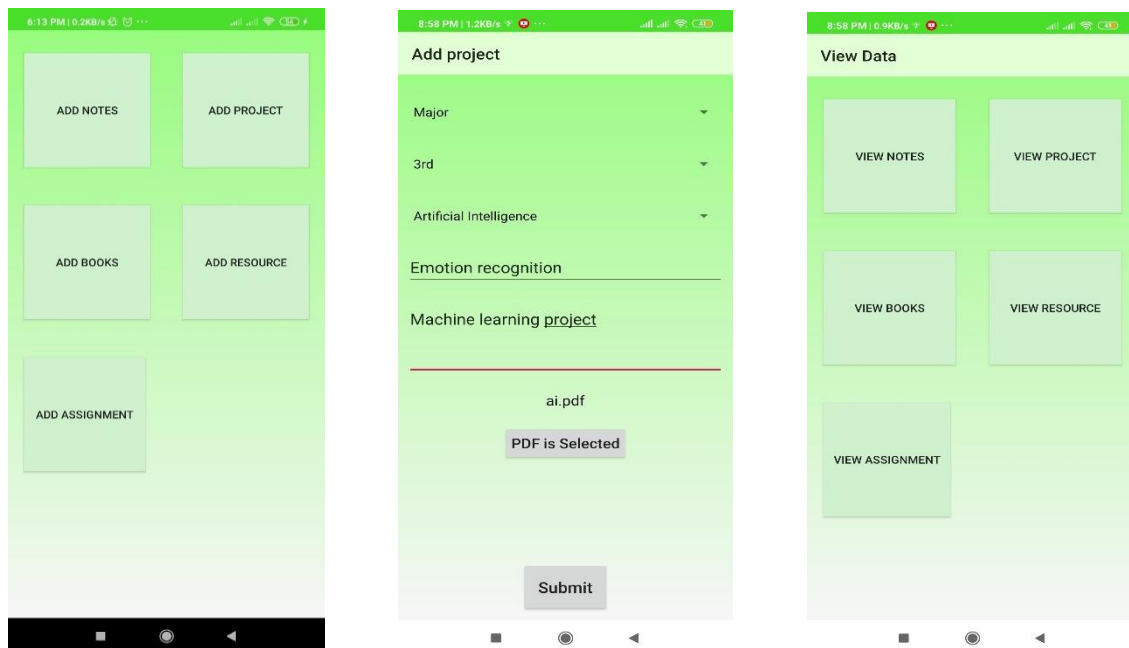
6:13 PM | 0.2KB/s

ADD NOTES

ADD PROJECT

ADD BOOKS

ADD RESOURCE

ADD ASSIGNMENT

8:58 PM | 1.2KB/s

Add project

Major

3rd

Artificial Intelligence

Emotion recognition

Machine learning project

ai.pdf

PDF is Selected

Submit

8:58 PM | 0.9KB/s

View Data

VIEW NOTES

VIEW PROJECT

VIEW BOOKS

VIEW RESOURCE

VIEW ASSIGNMENT